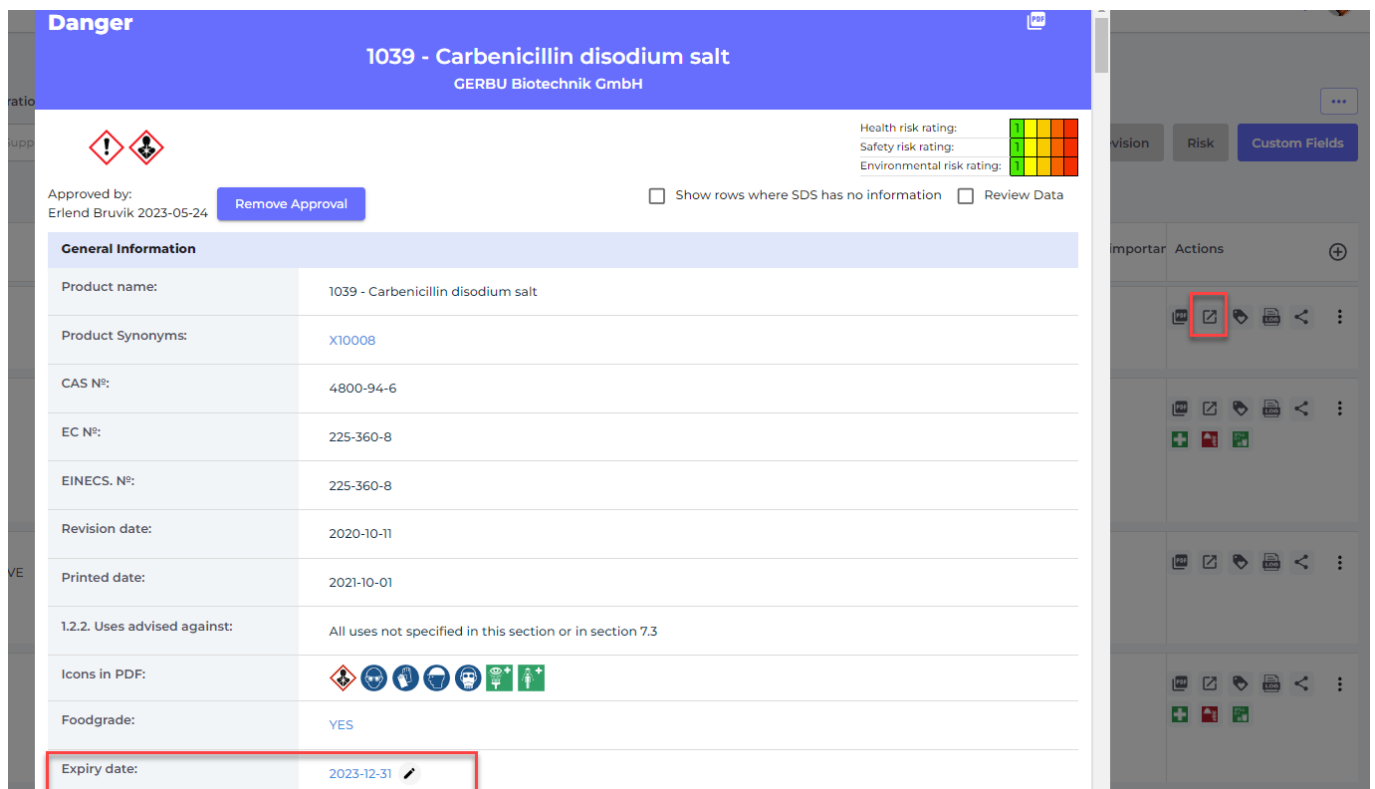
Danger

1039 - Carbenicillin disodium salt
GERBU Biotechnik GmbH

| Health risk rating: | 1 |
|---|---|
| Safety risk rating: | 1 |
| Environmental risk rating: | 1 |

Approved by:
Erlend Bruvik 2023-05-24

Remove Approval

Show rows where SDS has no information

Review Data

General Information

| | |
|---|---|
| Product name: | 1039 - Carbenicillin disodium salt |
| Product Synonyms: | X10008 |
| CAS Nº: | 4800-94-6 |
| EC Nº: | 225-360-8 |
| EINECS. Nº: | 225-360-8 |
| Revision date: | 2020-10-11 |
| Printed date: | 2021-10-01 |
| 1.2.2. Uses advised against: | All uses not specified in this section or in section 7.3 |
| Icons in PDF: | |
| Foodgrade: | YES |
| Expiry date: | 2023-12-31 |

ratio

Supp

vision

Risk

Custom Fields

Importar

Actions

VE